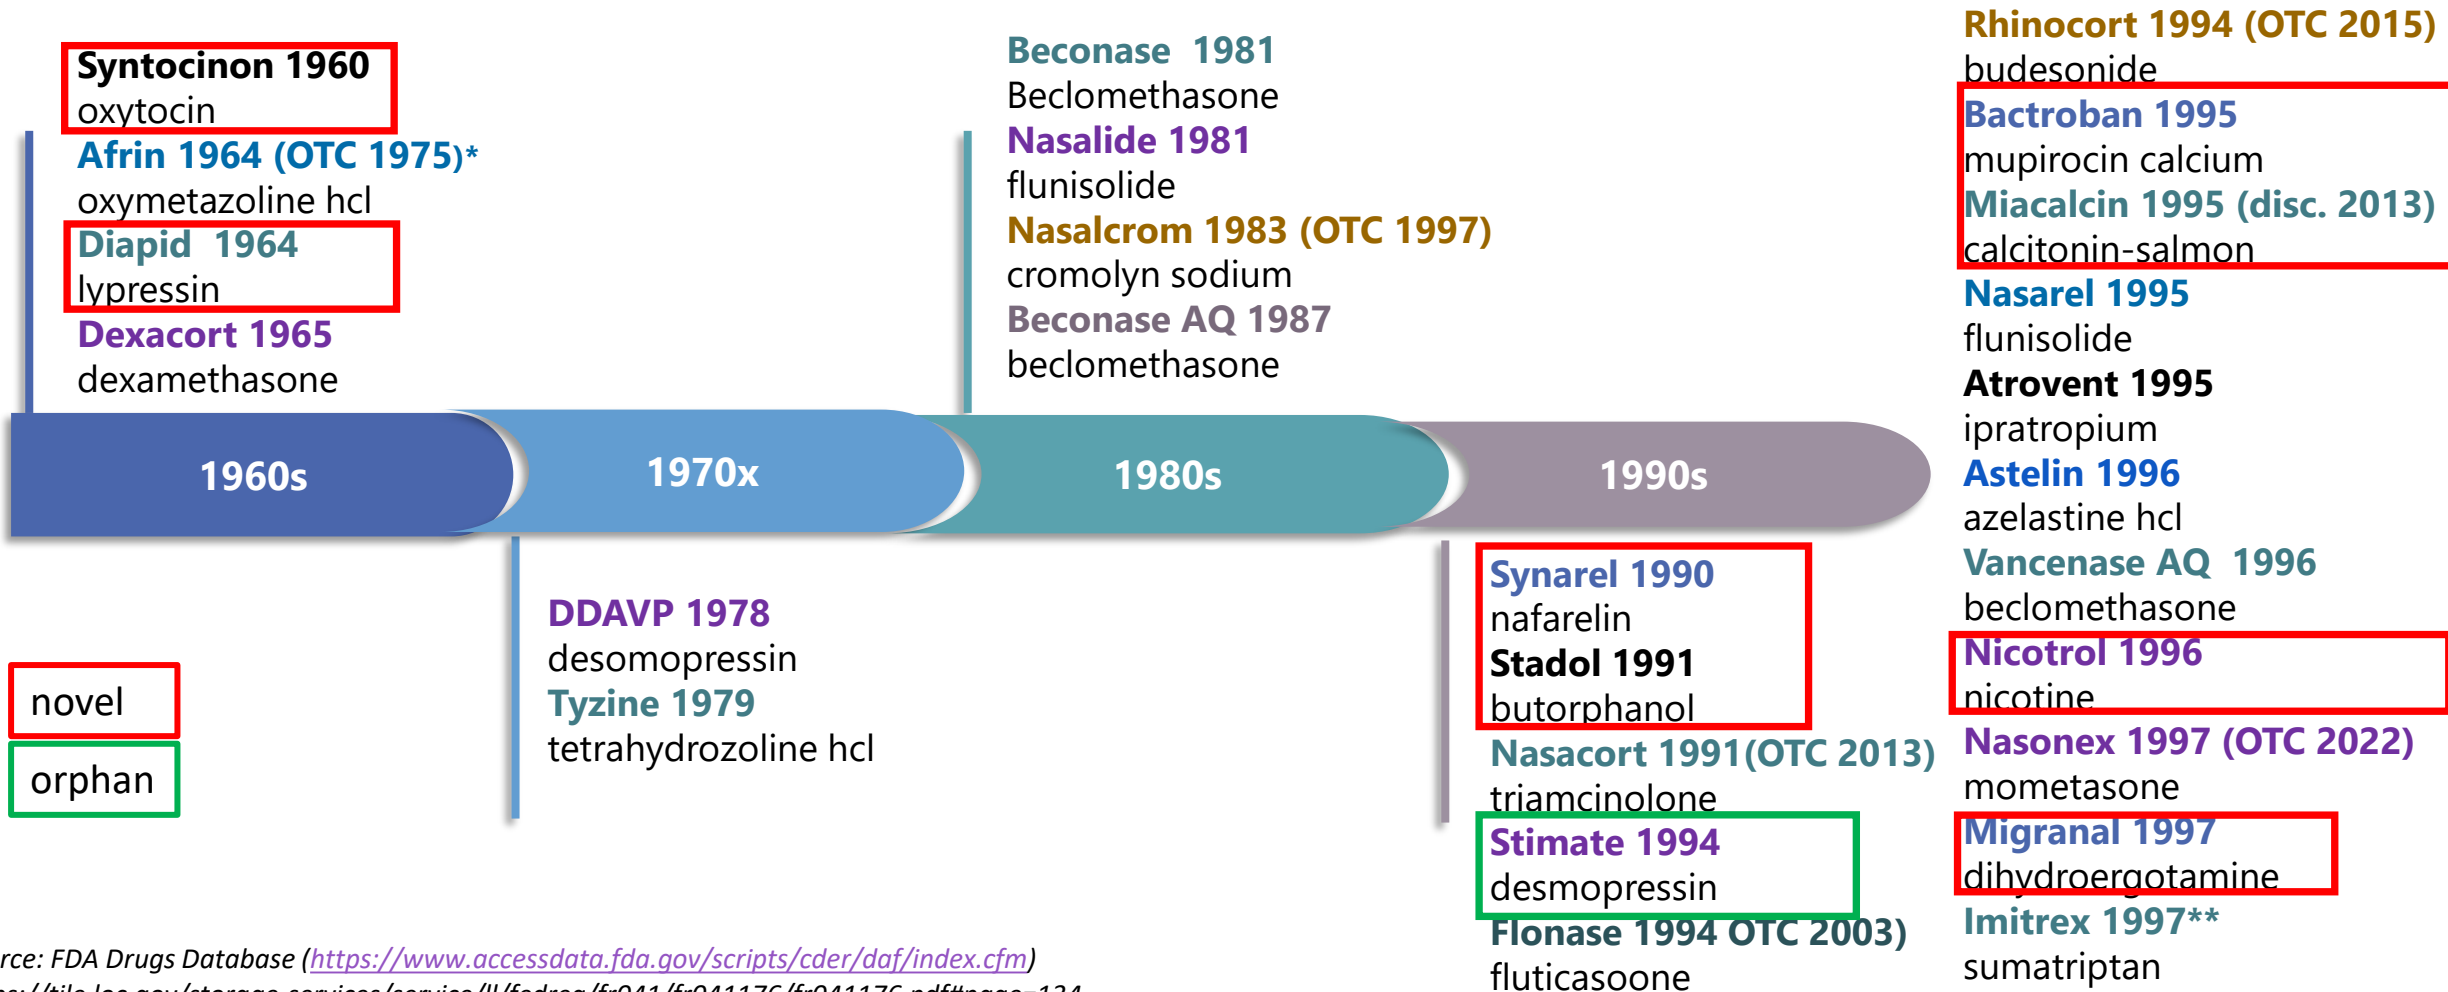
Syntocinon 1960
oxytocin
Afrin 1964 (OTC 1975)*
oxymetazoline hcl
Diapid 1964
lypressin
Dexacort 1965
dexamethasone

Beconase 1981
Beclomethasone
Nasalide 1981
flunisolide
Nasalcrom 1983 (OTC 1997)
cromolyn sodium
Beconase AQ 1987
beclomethasone

Rhinocort 1994 (OTC 2015)
budesonide
Bactroban 1995
mupirocin calcium
Miacalcin 1995 (disc. 2013)
calcitonin-salmon
Nasarel 1995
flunisolide
Atrovent 1995
ipratropium
Astelin 1996
azelastine hcl
Vancenase AQ 1996
beclomethasone
Nicotrol 1996
nicotine
Nasonex 1997 (OTC 2022)
mometasone
Migranal 1997
dihydroergotamine
Imitrex 1997**
sumatriptan

1960s
1970x
1980s
1990s

DDAVP 1978
desomopressin
Tyzine 1979
tetrahydrozoline hcl

Synarel 1990
nafarelin
Stadol 1991
butorphanol
Nasacort 1991(OTC 2013)
triamcinolone
Stimate 1994
desmopressin
Flonase 1994 OTC 2003)
fluticasoone

novel
orphan

rce: FDA Drugs Database (https://www.accessdata.fda.gov/scripts/cder/daf/index.cfm)
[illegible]